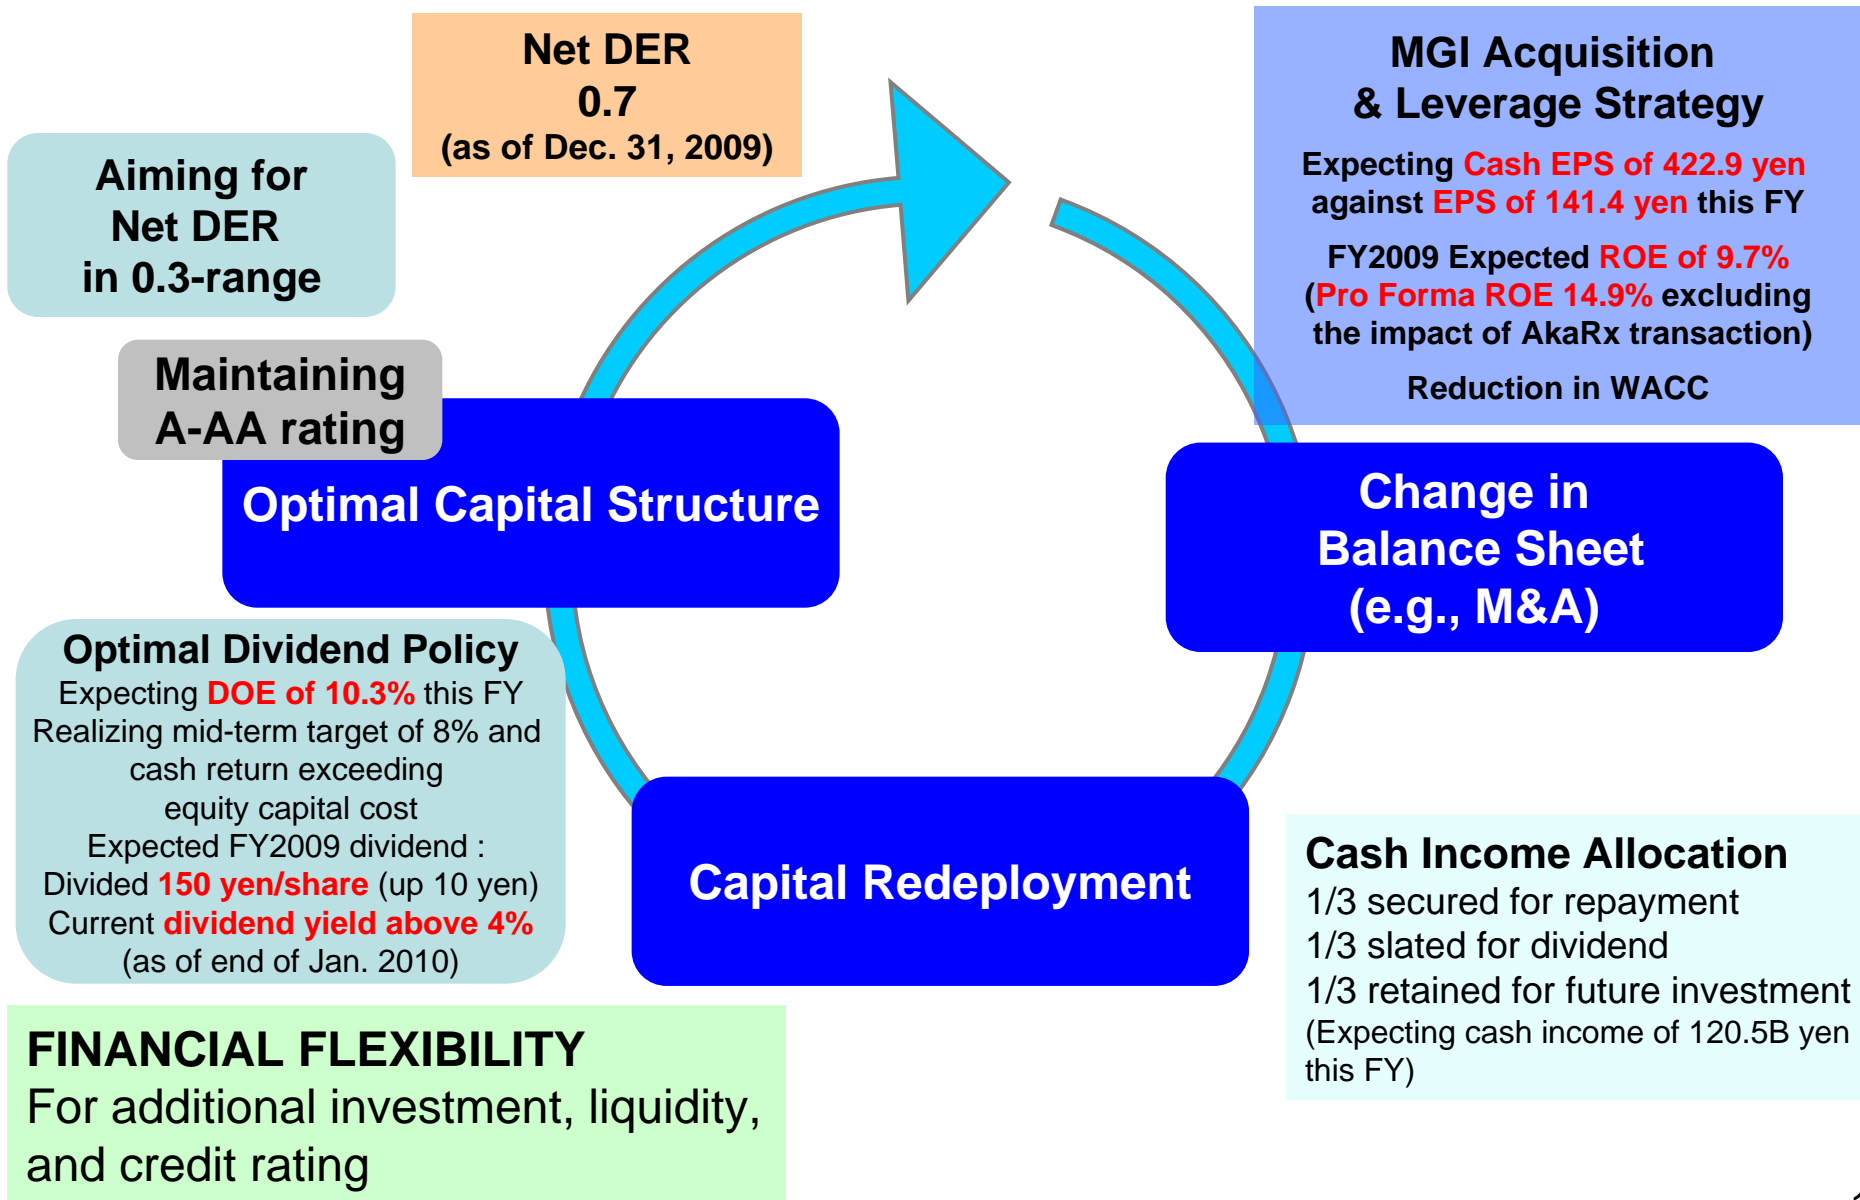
Net DER
0.7
(as of Dec. 31, 2009)

Aiming for
Net DER
in 0.3-range

MGI Acquisition
& Leverage Strategy

Expecting Cash EPS of 422.9 yen against EPS of 141.4 yen this FY

FY2009 Expected ROE of 9.7% (Pro Forma ROE 14.9% excluding the impact of AkaRx transaction)

Reduction in WACC

Maintaining
A-AA rating

Optimal Capital Structure

Change in
Balance Sheet
(e.g., M&A)

Optimal Dividend Policy
Expecting DOE of 10.3% this FY
Realizing mid-term target of 8% and cash return exceeding equity capital cost
Expected FY2009 dividend :
Divided 150 yen/share (up 10 yen)
Current dividend yield above 4%
(as of end of Jan. 2010)

Capital Redeployment

Cash Income Allocation
1/3 secured for repayment
1/3 slated for dividend
1/3 retained for future investment
(Expecting cash income of 120.5B yen this FY)

FINANCIAL FLEXIBILITY
For additional investment, liquidity, and credit rating